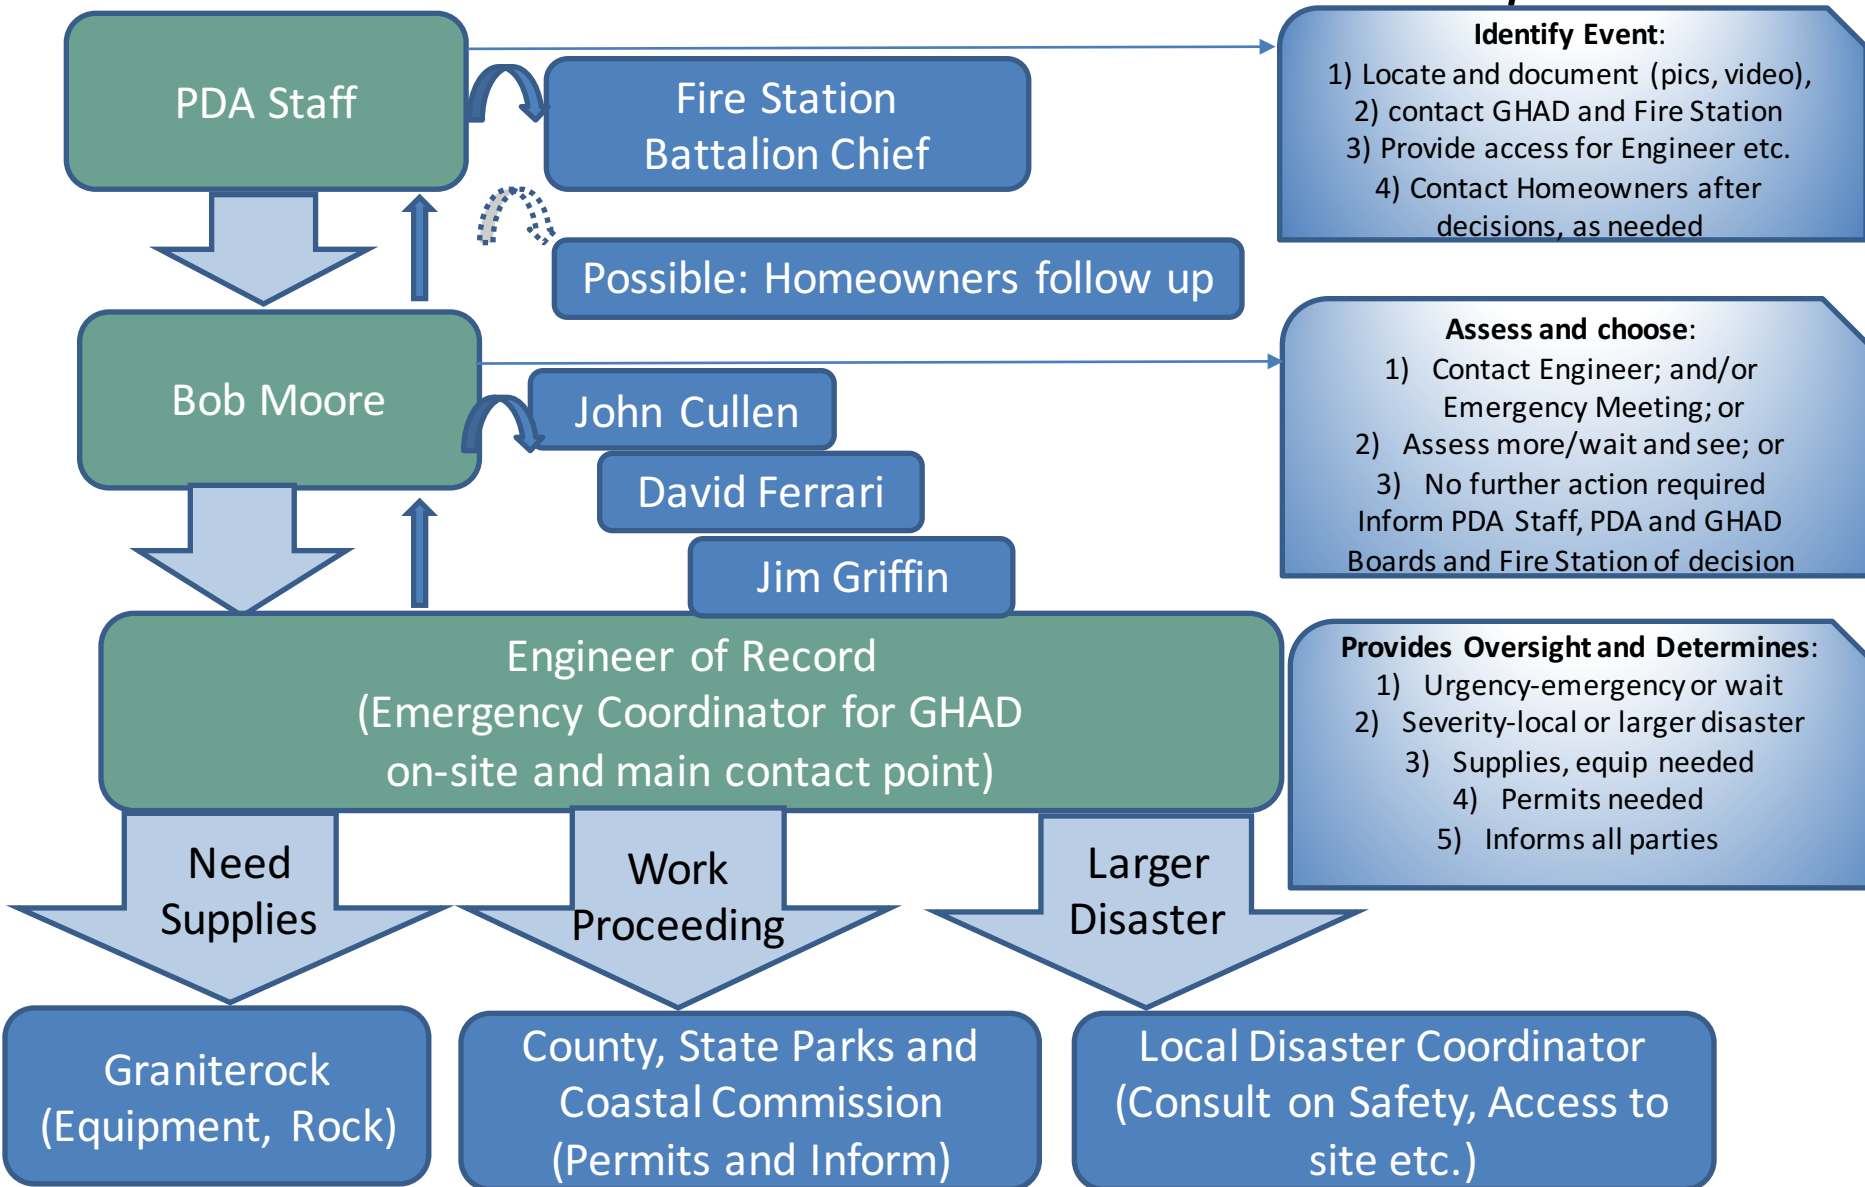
PDA Staff

Fire Station Battalion Chief

Identify Event:
1) Locate and document (pics, video),
2) contact GHAD and Fire Station
3) Provide access for Engineer etc.
4) Contact Homeowners after decisions, as needed

Possible: Homeowners follow up

Bob Moore

John Cullen

David Ferrari

Jim Griffin

Assess and choose:
1) Contact Engineer; and/or Emergency Meeting; or
2) Assess more/wait and see; or
3) No further action required
Inform PDA Staff, PDA and GHAD Boards and Fire Station of decision

Engineer of Record
(Emergency Coordinator for GHAD on-site and main contact point)

Provides Oversight and Determines:
1) Urgency-emergency or wait
2) Severity-local or larger disaster
3) Supplies, equip needed
4) Permits needed
5) Informs all parties

Need Supplies

Work Proceeding

Larger Disaster

Graniterock
(Equipment, Rock)

County, State Parks and Coastal Commission
(Permits and Inform)

Local Disaster Coordinator
(Consult on Safety, Access to site etc.)